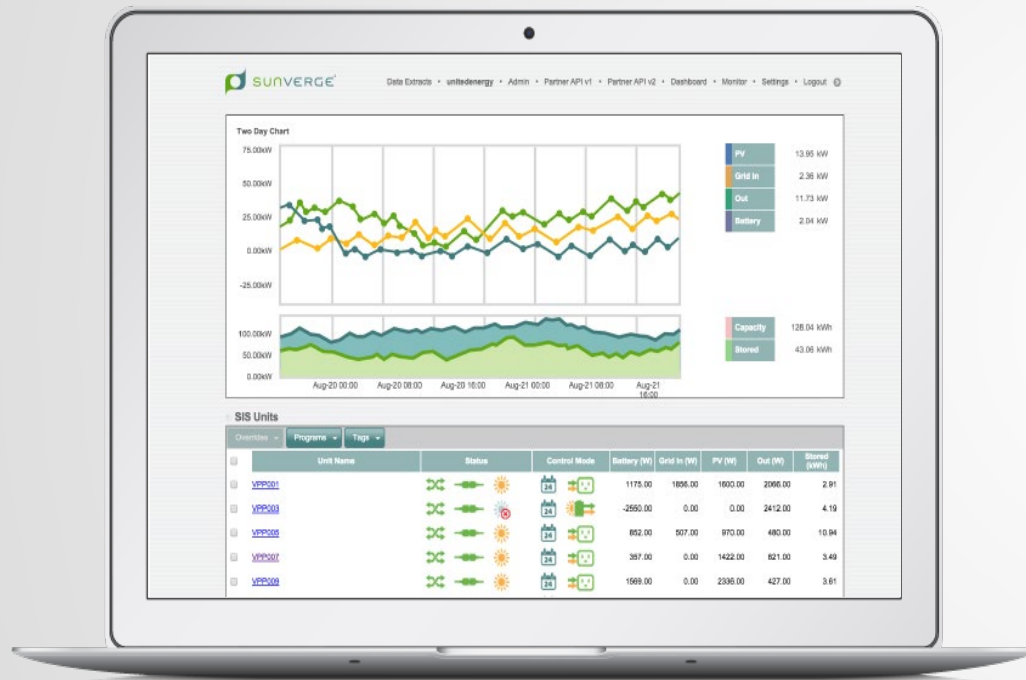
SUNVERGE

Data Extracts • unitedenergy • Admin • Partner API v1 • Partner API v2 • Dashboard • Monitor • Settings • Logout

Two Day Chart

75.00kW
50.00kW
25.00kW
0.00kW
-25.00kW

100.00kW
50.00kW
0.00kW

Aug-20 00:00 Aug-20 08:00 Aug-20 16:00 Aug-21 00:00 Aug-21 08:00 Aug-21 16:00

| PV | 13.95 kW |
|---|---|
| Grid In | 2.36 kW |
| Out | 11.73 kW |
| Battery | 2.04 kW |

| Capacity | 128.04 kWh |
|---|---|
| Stored | 43.06 kWh |

SIS Units

Overrides Programs Tags

| | Unit Name | Status | Control Mode | Battery (W) | Grid In (W) | PV (W) | Out (W) | Stored (kWh) |
|---|---|---|---|---|---|---|---|---|
| | VPP001 | | 24 | 1175.00 | 1856.00 | 1600.00 | 2066.00 | 2.91 |
| | VPP003 | | 24 | -2550.00 | 0.00 | 0.00 | 2412.00 | 4.19 |
| | VPP006 | | 24 | 852.00 | 507.00 | 970.00 | 480.00 | 10.94 |
| | VPP007 | | 24 | 357.00 | 0.00 | 1422.00 | 821.00 | 3.49 |
| | VPP009 | | 24 | 1569.00 | 0.00 | 2336.00 | 427.00 | 3.61 |